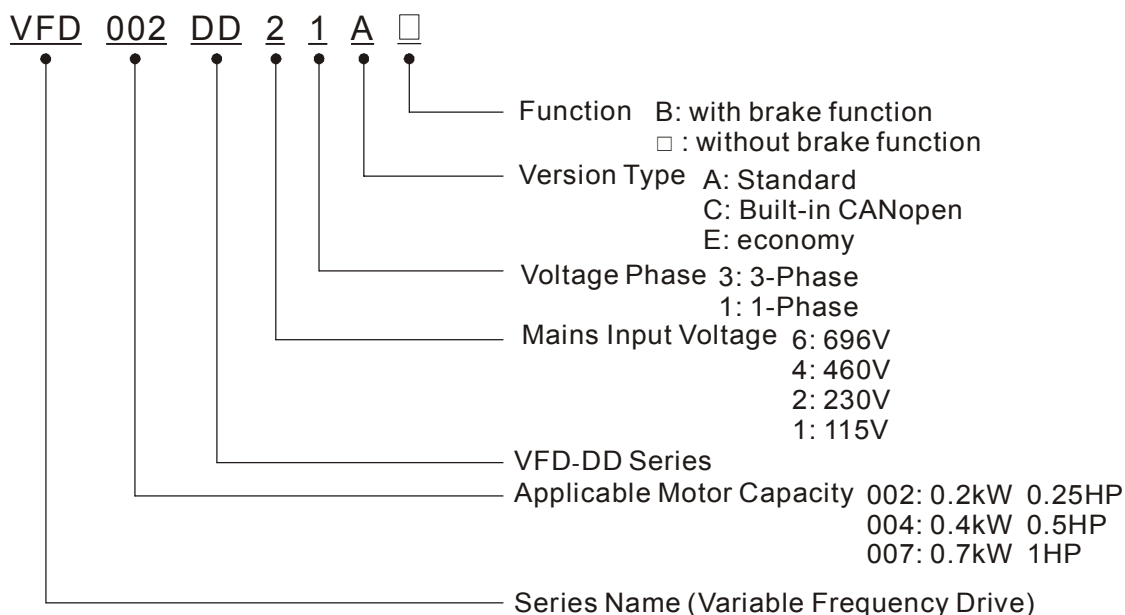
VFD 002 DD 2 1 A □

Function B: with brake function
□ : without brake function

Version Type A: Standard
C: Built-in CANopen
E: economy

Voltage Phase 3: 3-Phase
1: 1-Phase

Mains Input Voltage 6: 696V
4: 460V
2: 230V
1: 115V

VFD-DD Series

Applicable Motor Capacity 002: 0.2kW 0.25HP
004: 0.4kW 0.5HP
007: 0.7kW 1HP

Series Name (Variable Frequency Drive)